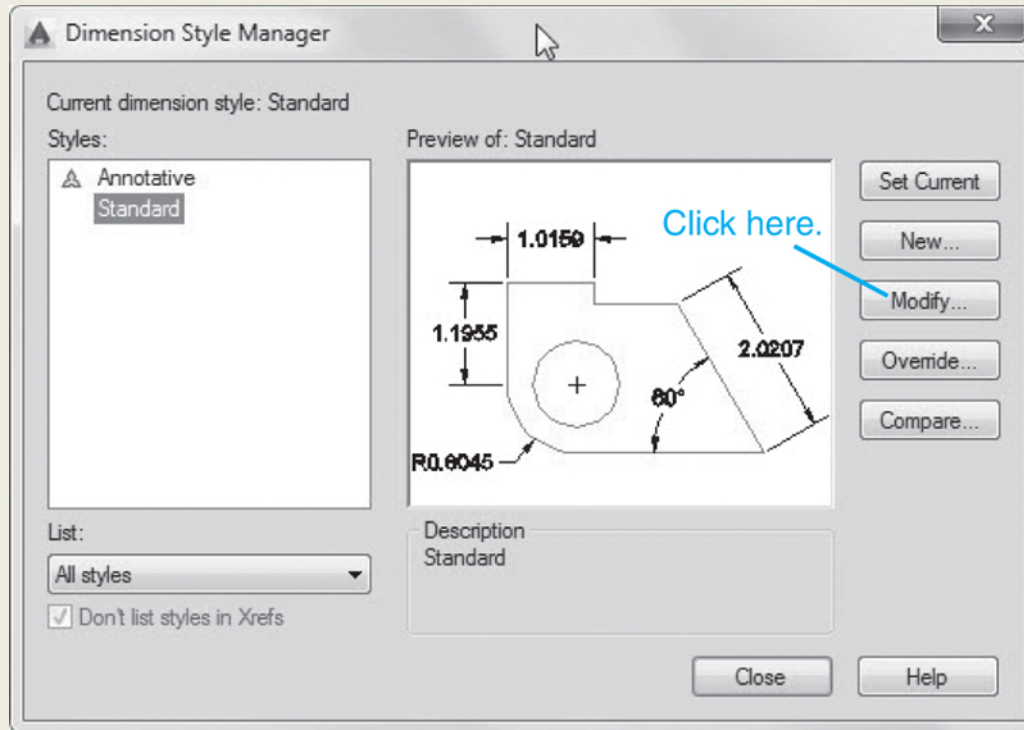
Dimension Style Manager

Current dimension style: Standard

Styles:

Annotative
Standard

Preview of: Standard

1.0159

1.1955

2.0207

60°

R0.6045

Click here.

Set Current

New...

Modify...

Override...

Compare...

List:

All styles

Don't list styles in Xrefs

Description
Standard

Close

Help